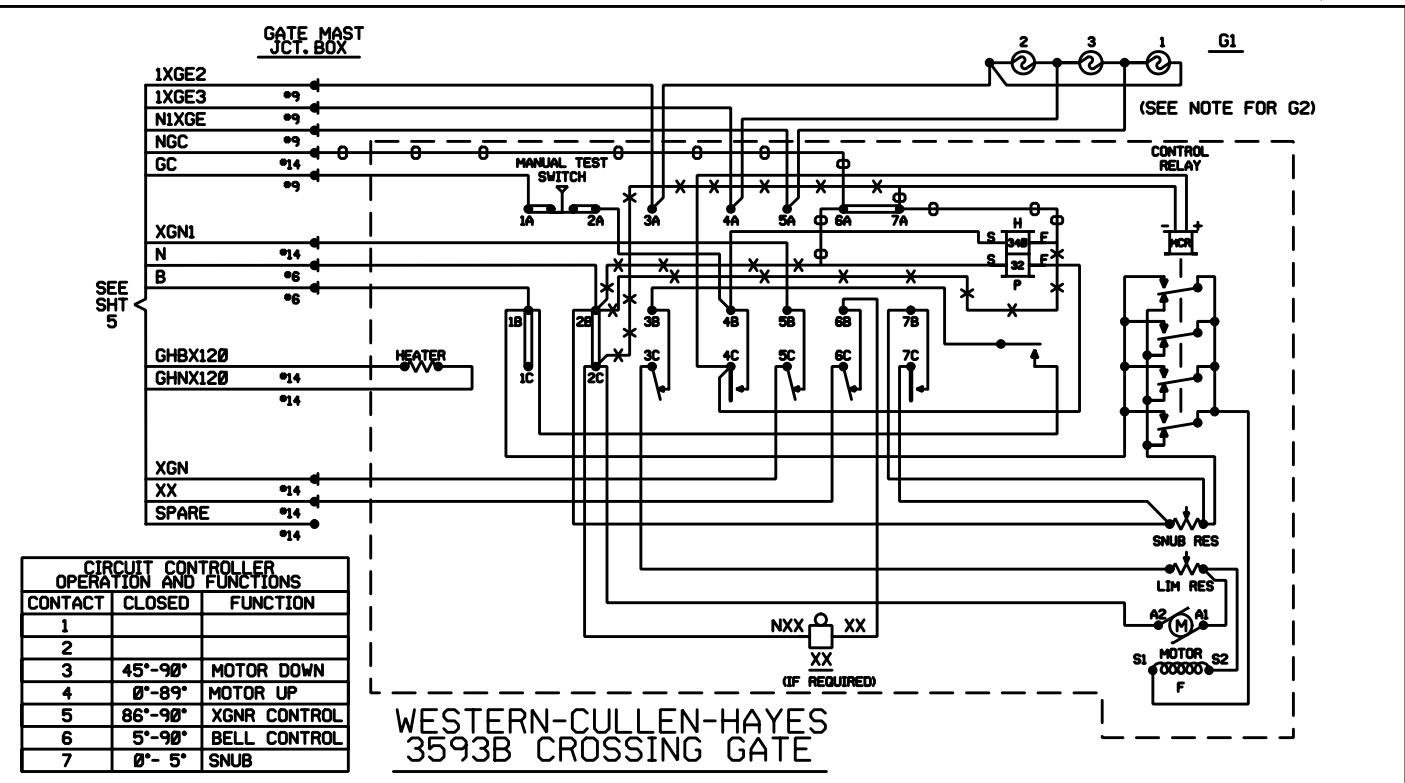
GATE MAST JCT. BOX

1XGE2
1XGE3
N1XGE
NGC
GC

°9
°9
°9
°14
°9

XGN1
N
B

°14
°6
°6

SEE SHT 5

GHBX120
GHNX120

°14
°14

XGN
XX
SPARE

°14
°14
°14

2 3 1

G1

(SEE NOTE FOR G2)

CONTROL RELAY

MANUAL TEST SWITCH

1A 2A 3A 4A 5A 6A 7A

H
S 34B F
S 32 F
P

HCR

- +

1B 2B 3B 4B 5B 6B 7B

HEATER

1C 2C 3C 4C 5C 6C 7C

SNUB RES

LIM RES

A2 M A1

S1 MOTOR S2
F

NXX XX
XX
(IF REQUIRED)

| CIRCUIT CONTROLLER OPERATION AND FUNCTIONS | | |
|---|---|---|
| CONTACT | CLOSED | FUNCTION |
| 1 | | |
| 2 | | |
| 3 | 45°-90° | MOTOR DOWN |
| 4 | 0°-89° | MOTOR UP |
| 5 | 86°-90° | XGNR CONTROL |
| 6 | 5°-90° | BELL CONTROL |
| 7 | 0°- 5° | SNUB |

WESTERN-CULLEN-HAYES
3593B CROSSING GATE